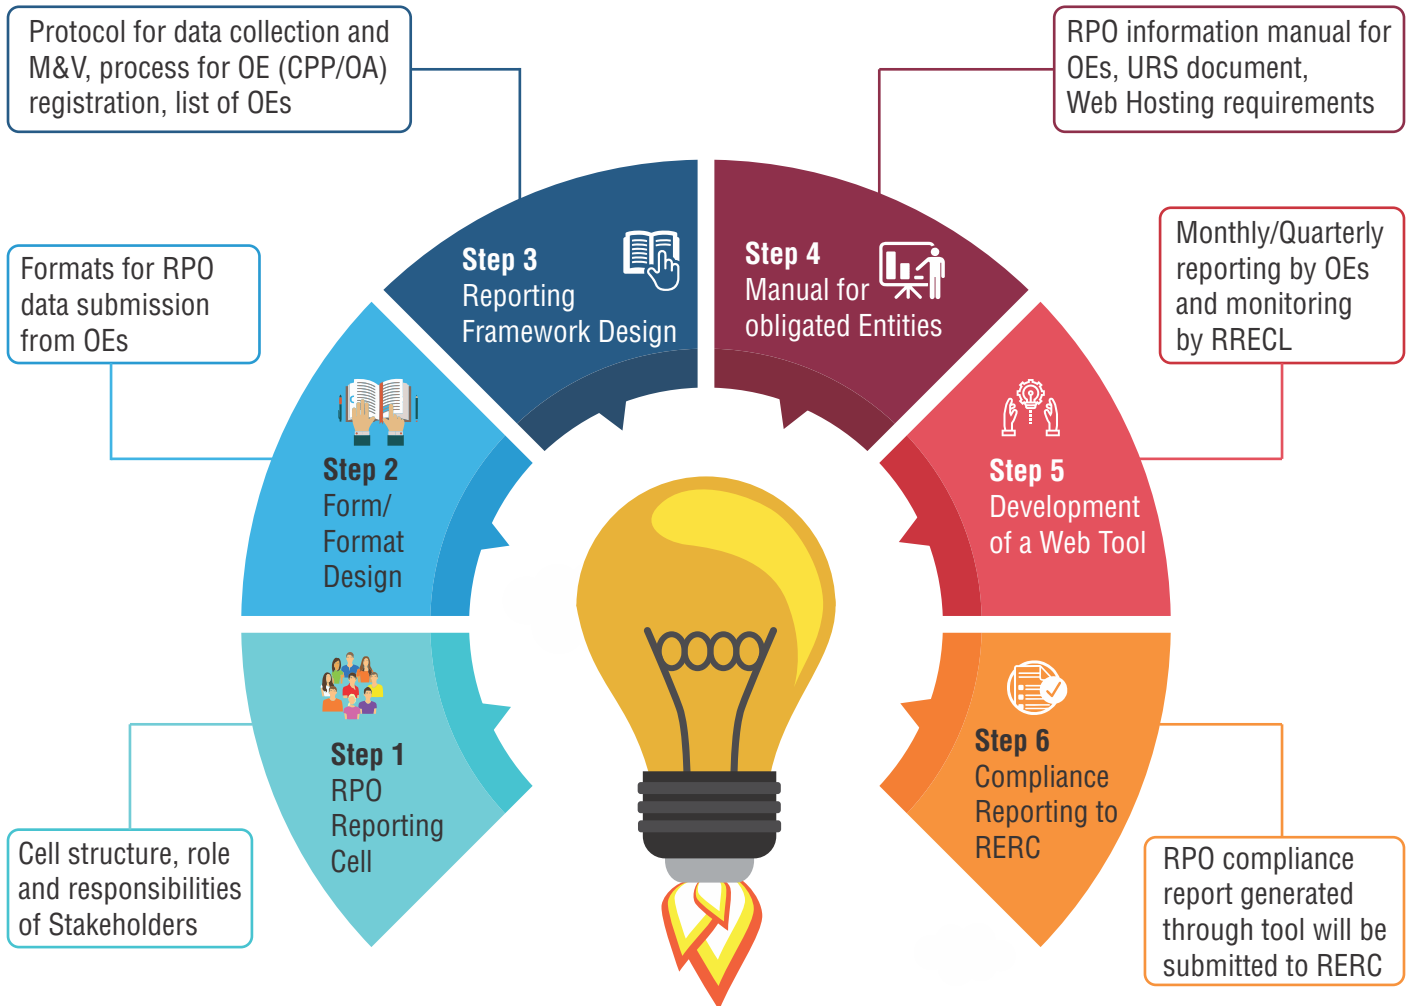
Protocol for data collection and M&V, process for OE (CPP/OA) registration, list of OEs

RPO information manual for OEs, URS document, Web Hosting requirements

Formats for RPO data submission from OEs

Monthly/Quarterly reporting by OEs and monitoring by RRECL

Step 3
Reporting Framework Design

Step 4
Manual for obligated Entities

Step 2
Form/ Format Design

Step 5
Development of a Web Tool

Step 1
RPO Reporting Cell

Step 6
Compliance Reporting to RERC

Cell structure, role and responsibilities of Stakeholders

RPO compliance report generated through tool will be submitted to RERC